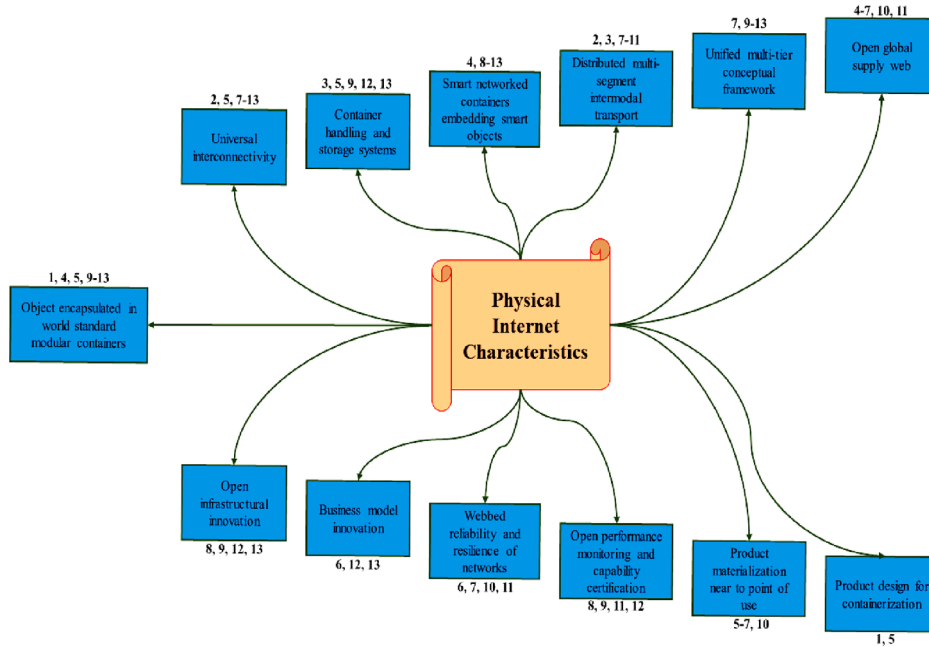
2, 5, 7-13
Universal interconnectivity

3, 5, 9, 12, 13
Container handling and storage systems

4, 8-13
Smart networked containers embedding smart objects

2, 3, 7-11
Distributed multi-segment intermodal transport

7, 9-13
Unified multi-tier conceptual framework

4-7, 10, 11
Open global supply web

1, 4, 5, 9-13
Object encapsulated in world standard modular containers

Physical Internet Characteristics

Open infrastructural innovation
8, 9, 12, 13

Business model innovation
6, 12, 13

Webbed reliability and resilience of networks
6, 7, 10, 11

Open performance monitoring and capability certification
8, 9, 11, 12

Product materialization near to point of use
5-7, 10

Product design for containerization
1, 5